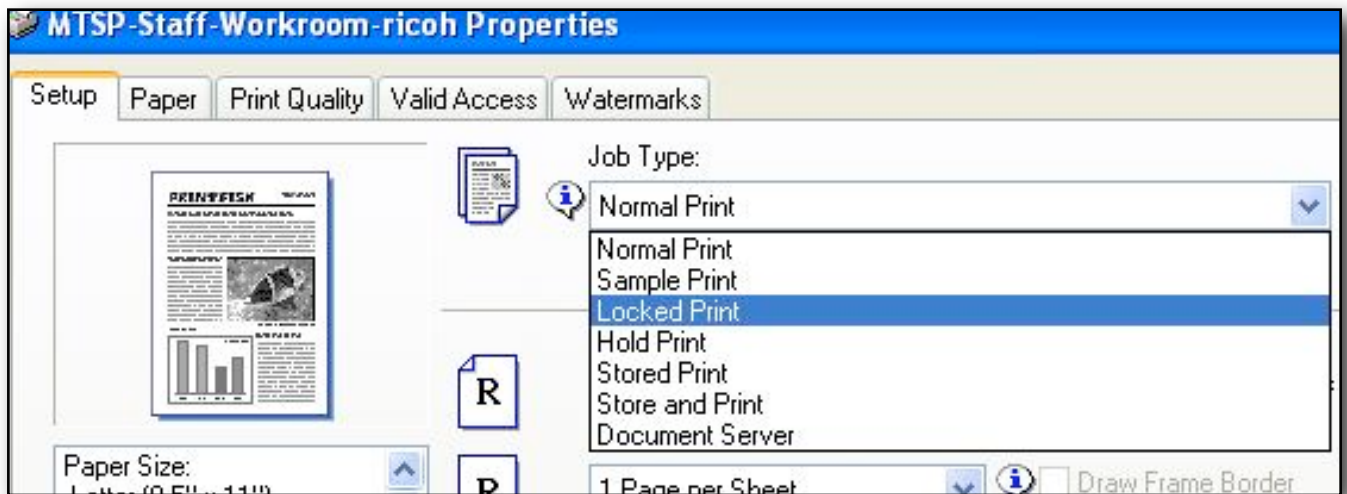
MTSP-Staff-Workroom-ricoh Properties

Setup | Paper | Print Quality | Valid Access | Watermarks

PRINTFESK

Job Type:

Normal Print

Normal Print
Sample Print
Locked Print
Hold Print
Stored Print
Store and Print
Document Server

R

R

Paper Size:
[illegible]

1 Page per Sheet

Draw Frame Border